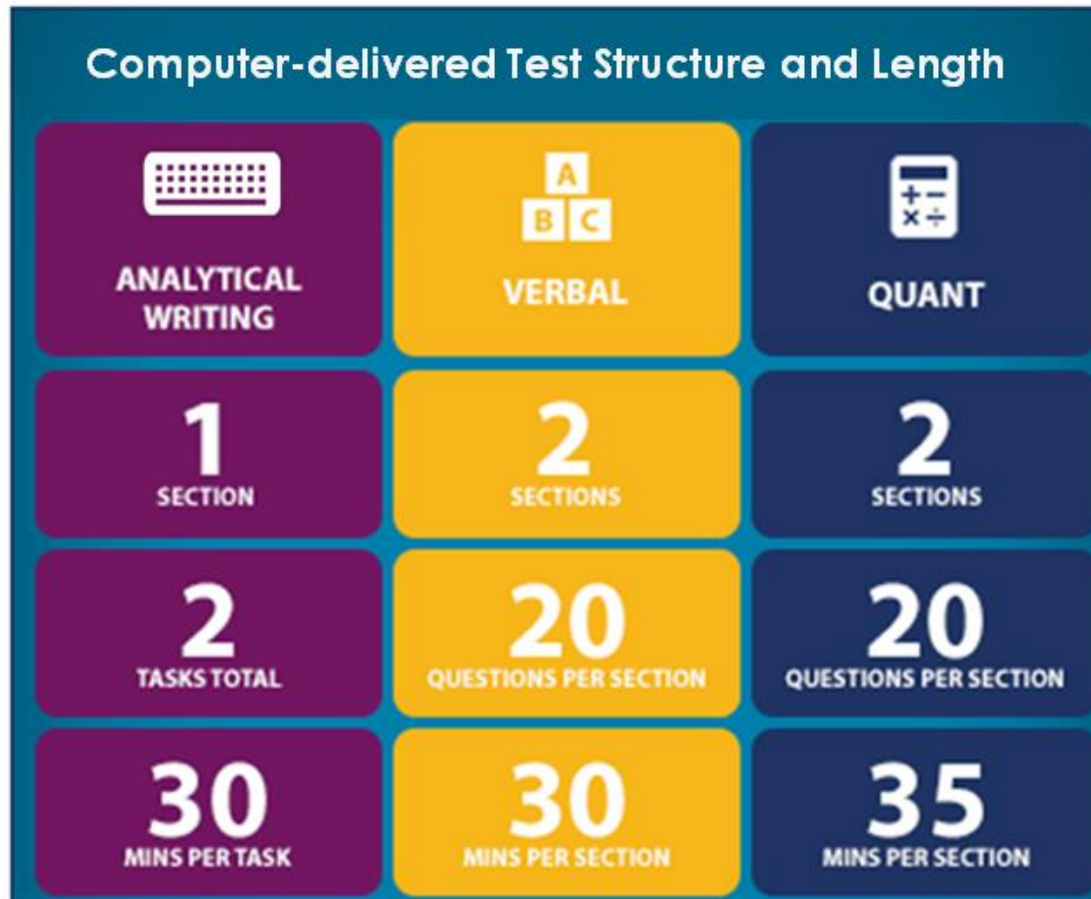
Computer-delivered Test Structure and Length

| ANALYTICAL WRITING | VERBAL | QUANT |
|---|---|---|
| 1 SECTION | 2 SECTIONS | 2 SECTIONS |
| 2 TASKS TOTAL | 20 QUESTIONS PER SECTION | 20 QUESTIONS PER SECTION |
| 30 MINS PER TASK | 30 MINS PER SECTION | 35 MINS PER SECTION |